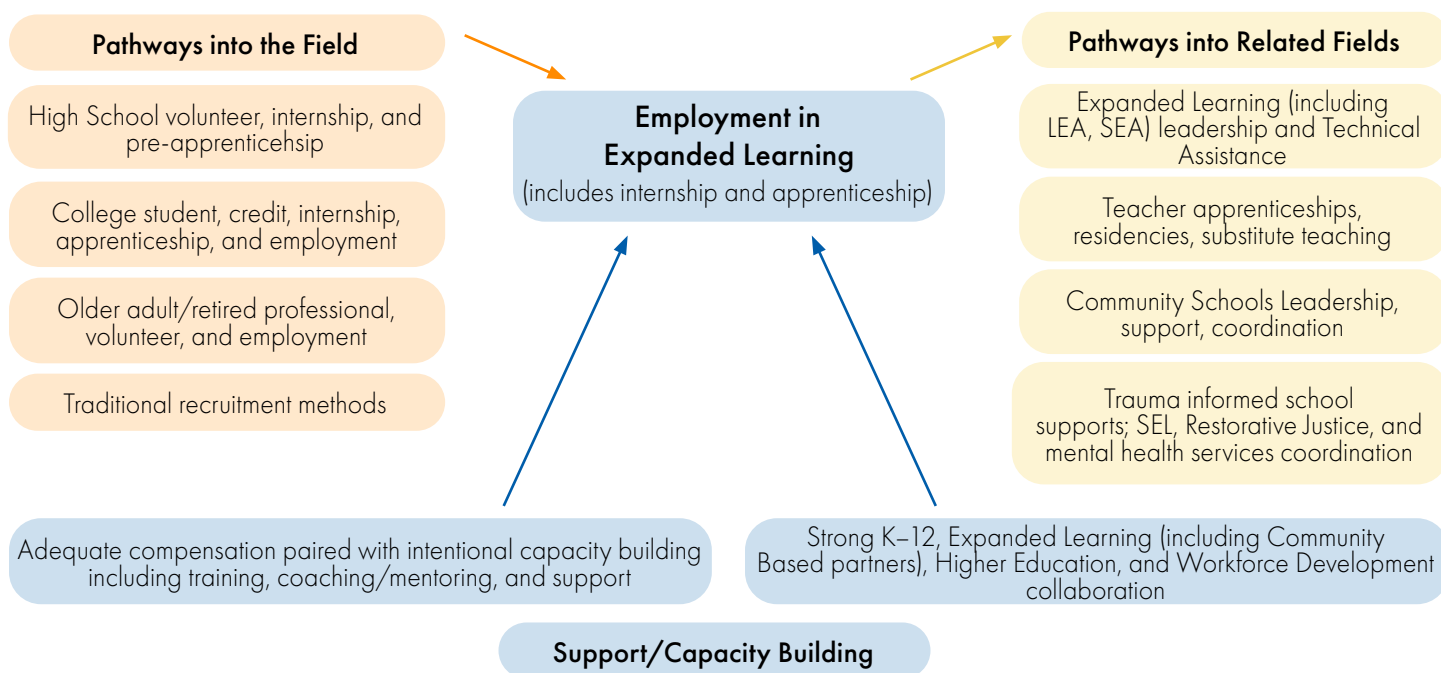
Pathways into the Field

High School volunteer, internship, and pre-apprenticehsip

College student, credit, internship, apprenticeship, and employment

Older adult/retired professional, volunteer, and employment

Traditional recruitment methods

Employment in Expanded Learning
(includes internship and apprenticeship)

Pathways into Related Fields

Expanded Learning (including LEA, SEA) leadership and Technical Assistance

Teacher apprenticeships, residencies, substitute teaching

Community Schools Leadership, support, coordination

Trauma informed school supports; SEL, Restorative Justice, and mental health services coordination

Adequate compensation paired with intentional capacity building including training, coaching/mentoring, and support

Strong K–12, Expanded Learning (including Community Based partners), Higher Education, and Workforce Development collaboration

Support/Capacity Building